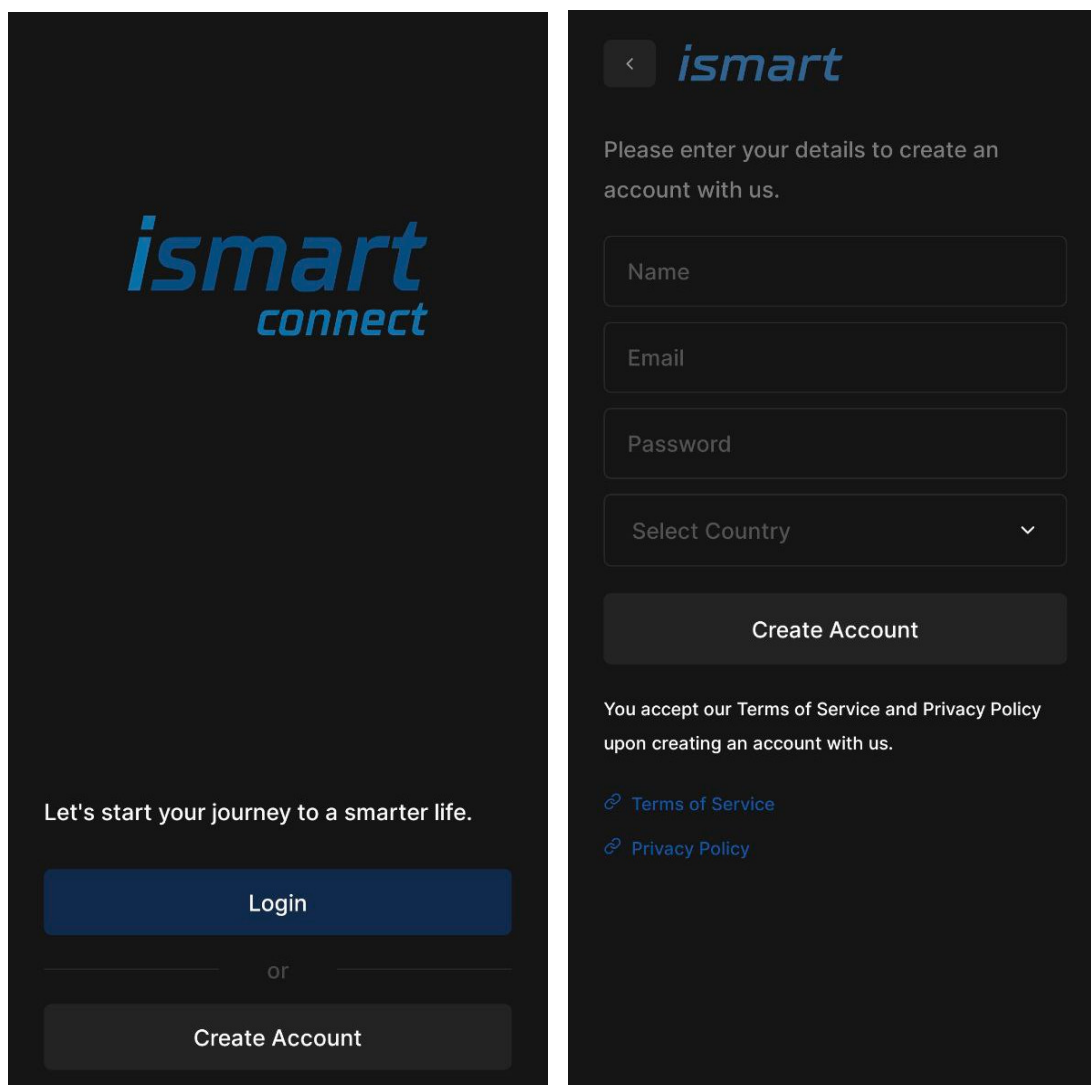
ismart
connect

Let's start your journey to a smarter life.

Login

or

Create Account

ismart

Please enter your details to create an account with us.

Name

Email

Password

Select Country

Create Account

You accept our Terms of Service and Privacy Policy upon creating an account with us.

Terms of Service

Privacy Policy